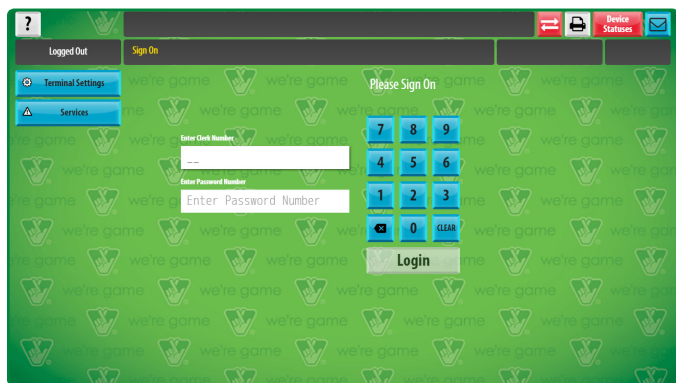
?

Device Statuses

Logged Out

Sign On

Terminal Settings

Services

Please Sign On

Enter Clerk Number

--

Enter Password Number

Enter Password Number

7 8 9
4 5 6
1 2 3
0 CLEAR

Login

we're game